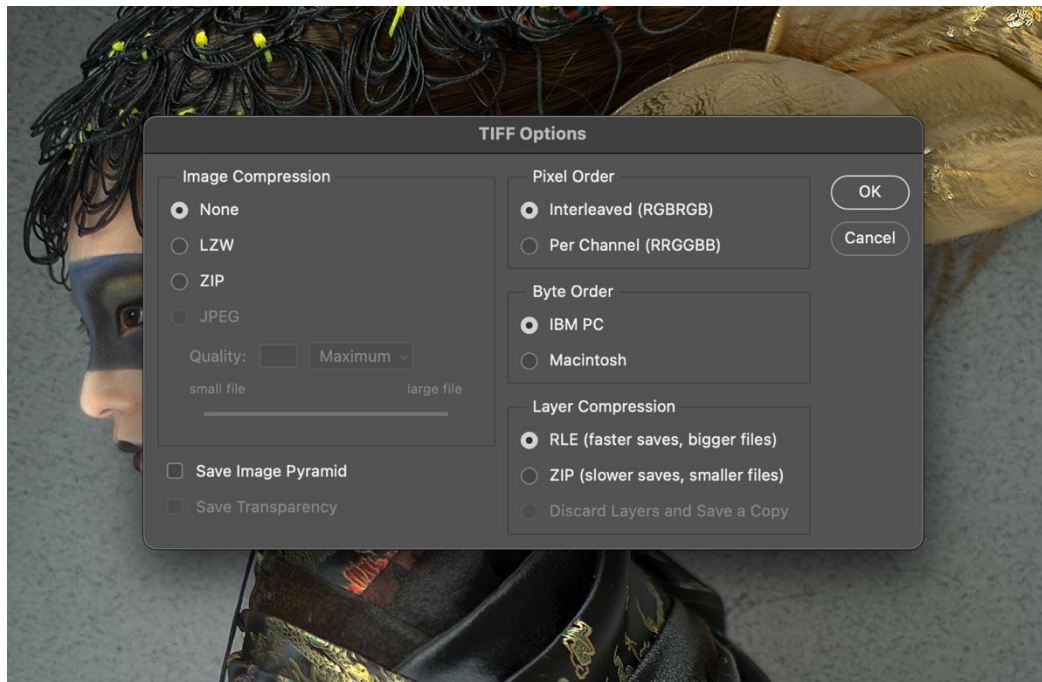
TIFF Options

Image Compression
None
LZW
ZIP
JPEG
Quality: Maximum
small file large file

Save Image Pyramid
Save Transparency

Pixel Order
Interleaved (RGBRGB)
Per Channel (RRGGBB)

Byte Order
IBM PC
Macintosh

Layer Compression
RLE (faster saves, bigger files)
ZIP (slower saves, smaller files)
Discard Layers and Save a Copy

OK
Cancel